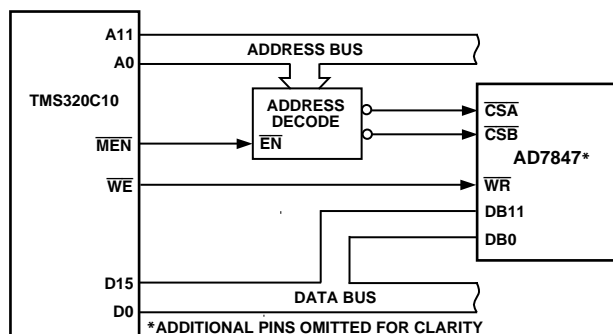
A11

ADDRESS BUS

A0

TMS320C10

ADDRESS DECODE

$\overline{\text{MEN}}$

$\overline{\text{EN}}$

$\overline{\text{CSA}}$

$\overline{\text{CSB}}$

AD7847*

$\overline{\text{WE}}$

$\overline{\text{WR}}$

DB11

DB0

D15

DATA BUS

D0

*ADDITIONAL PINS OMITTED FOR CLARITY